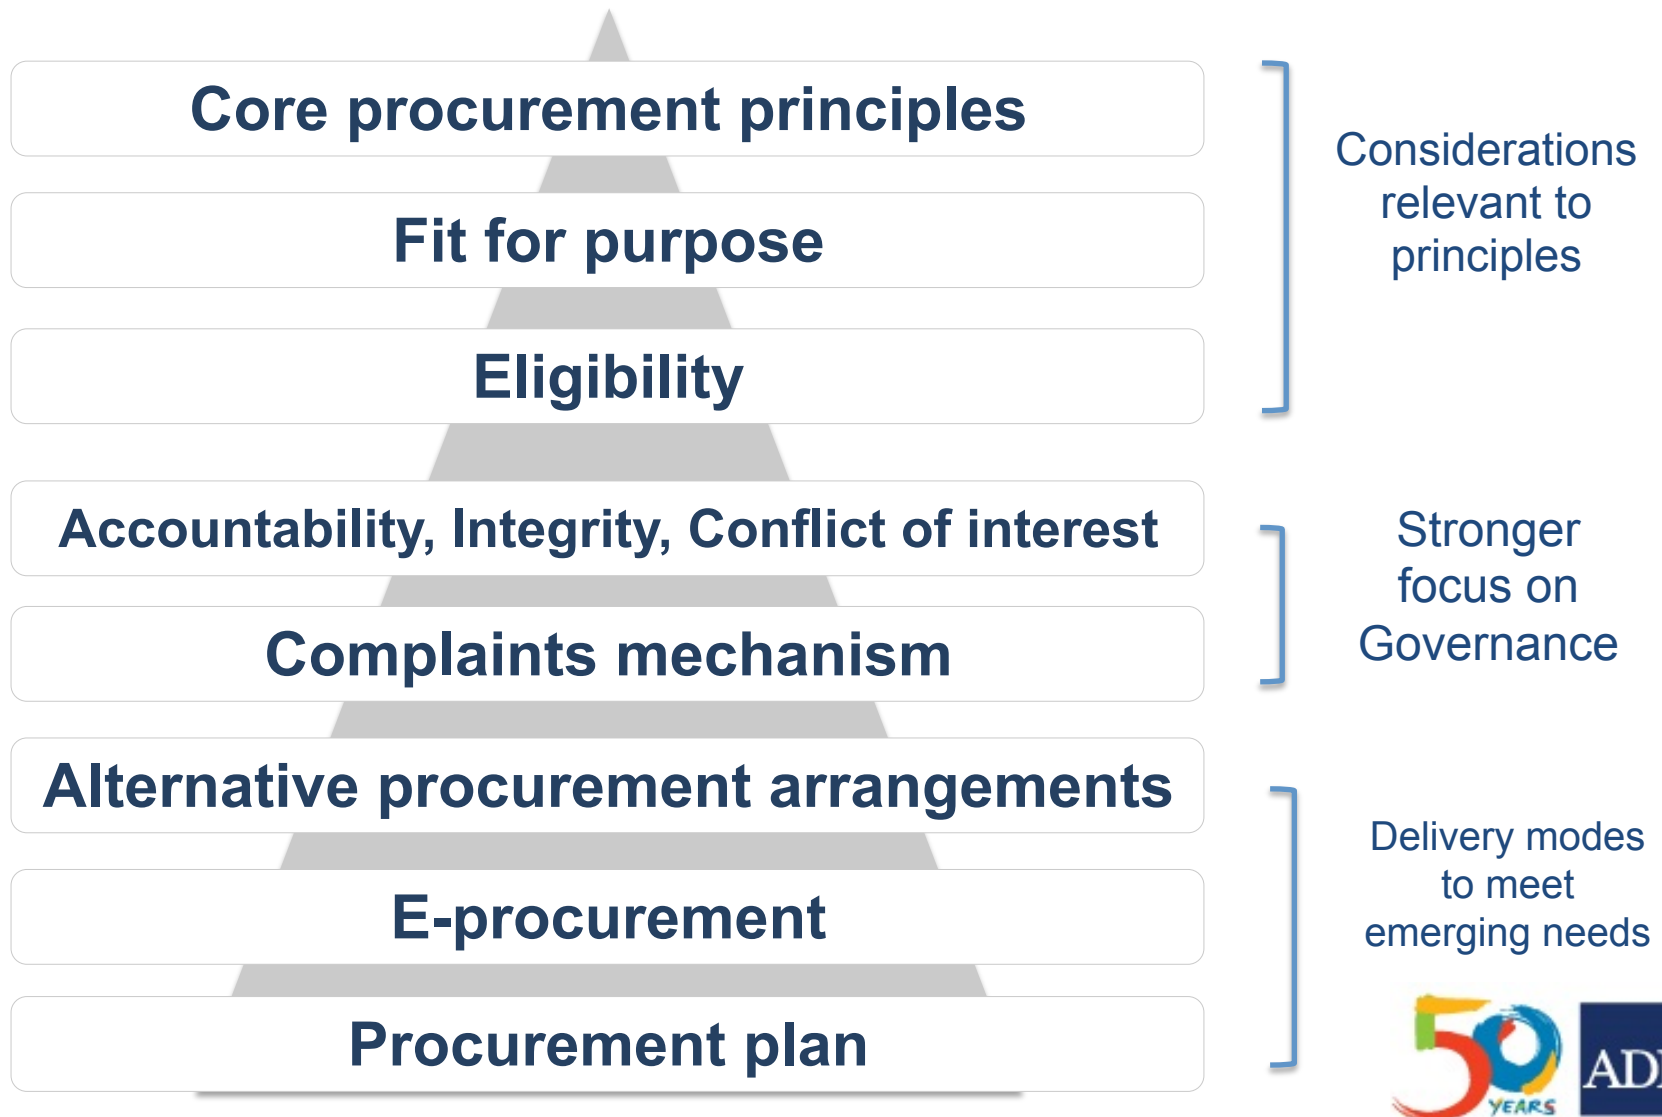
Core procurement principles

Fit for purpose

Eligibility

Accountability, Integrity, Conflict of interest

Complaints mechanism

Alternative procurement arrangements

E-procurement

Procurement plan

Considerations relevant to principles

Stronger focus on Governance

Delivery modes to meet emerging needs

50 YEARS

AD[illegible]